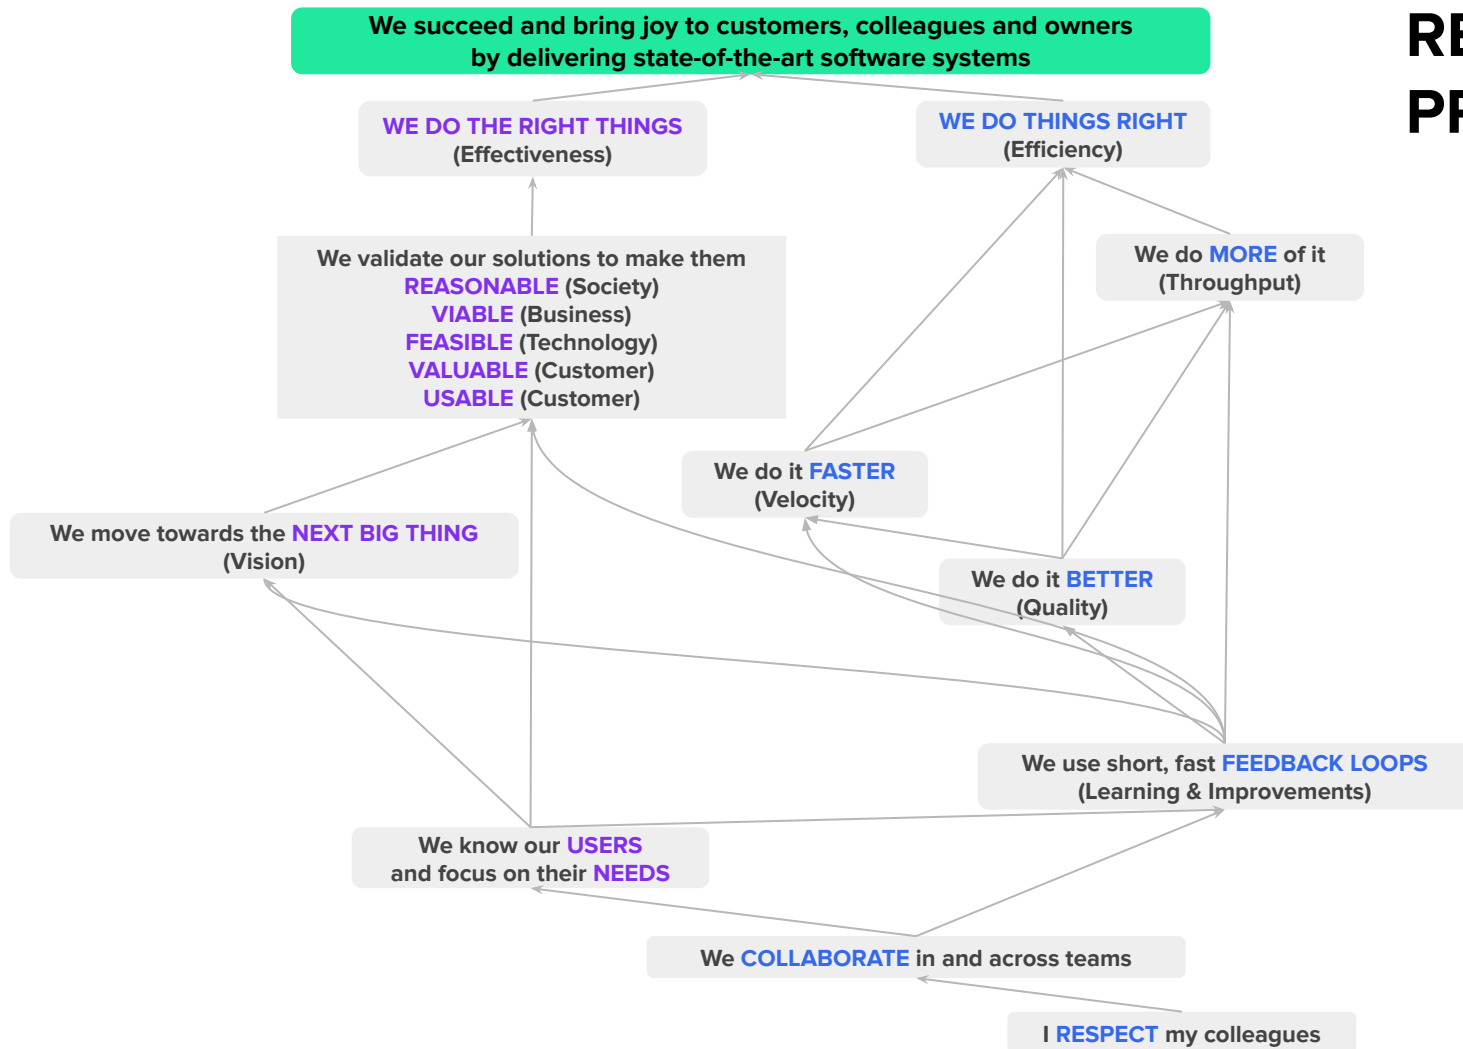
We succeed and bring joy to customers, colleagues and owners by delivering state-of-the-art software systems

RE
PR

WE DO THE RIGHT THINGS
(Effectiveness)

WE DO THINGS RIGHT
(Efficiency)

We validate our solutions to make them
REASONABLE (Society)
VIABLE (Business)
FEASIBLE (Technology)
VALUABLE (Customer)
USABLE (Customer)

We do MORE of it
(Throughput)

We do it FASTER
(Velocity)

We move towards the NEXT BIG THING
(Vision)

We do it BETTER
(Quality)

We use short, fast FEEDBACK LOOPS
(Learning & Improvements)

We know our USERS
and focus on their NEEDS

We COLLABORATE in and across teams

I RESPECT my colleagues